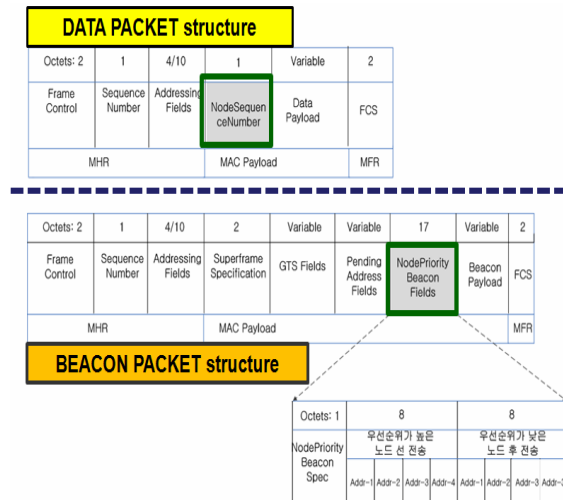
DATA PACKET structure

| Octets: 2 | 1 | 4/10 | 1 | Variable | 2 |
|---|---|---|---|---|---|
| Frame Control | Sequence Number | Addressing Fields | NodeSequenceNumber | Data Payload | FCS |
| MHR | | | MAC Payload | | MFR |

| Octets: 2 | 1 | 4/10 | 2 | Variable | Variable | 17 | Variable | 2 |
|---|---|---|---|---|---|---|---|---|
| Frame Control | Sequence Number | Addressing Fields | Superframe Specification | GTS Fields | Pending Address Fields | NodePriority Beacon Fields | Beacon Payload | FCS |
| MHR | | | MAC Payload | | | | | MFR |

BEACON PACKET structure

| Octets: 1 | 8 | | | | 8 | | | |
|---|---|---|---|---|---|---|---|---|
| NodePriority Beacon Spec | 우선순위가 높은 노드 선 전송 | | | | 우선순위가 낮은 노드 후 전송 | | | |
| | Addr-1 | Addr-2 | Addr-3 | Addr-4 | Addr-1 | Addr-2 | Addr-3 | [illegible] |